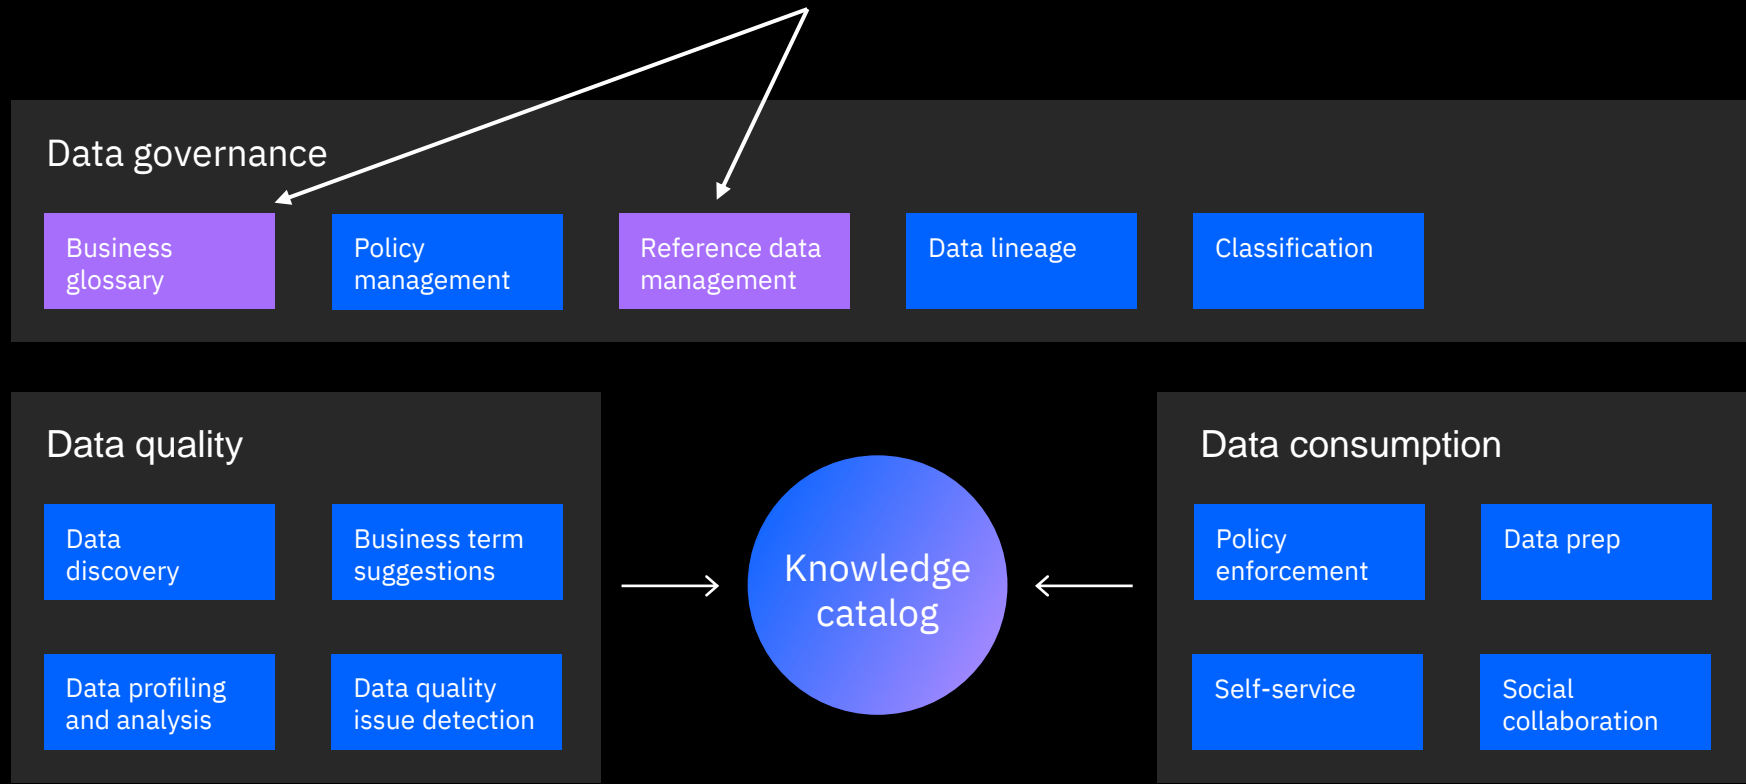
Data governance

Business glossary

Policy management

Reference data management

Data lineage

Classification

Data quality

Data discovery

Business term suggestions

Data profiling and analysis

Data quality issue detection

Knowledge catalog

Data consumption

Policy enforcement

Data prep

Self-service

Social collaboration